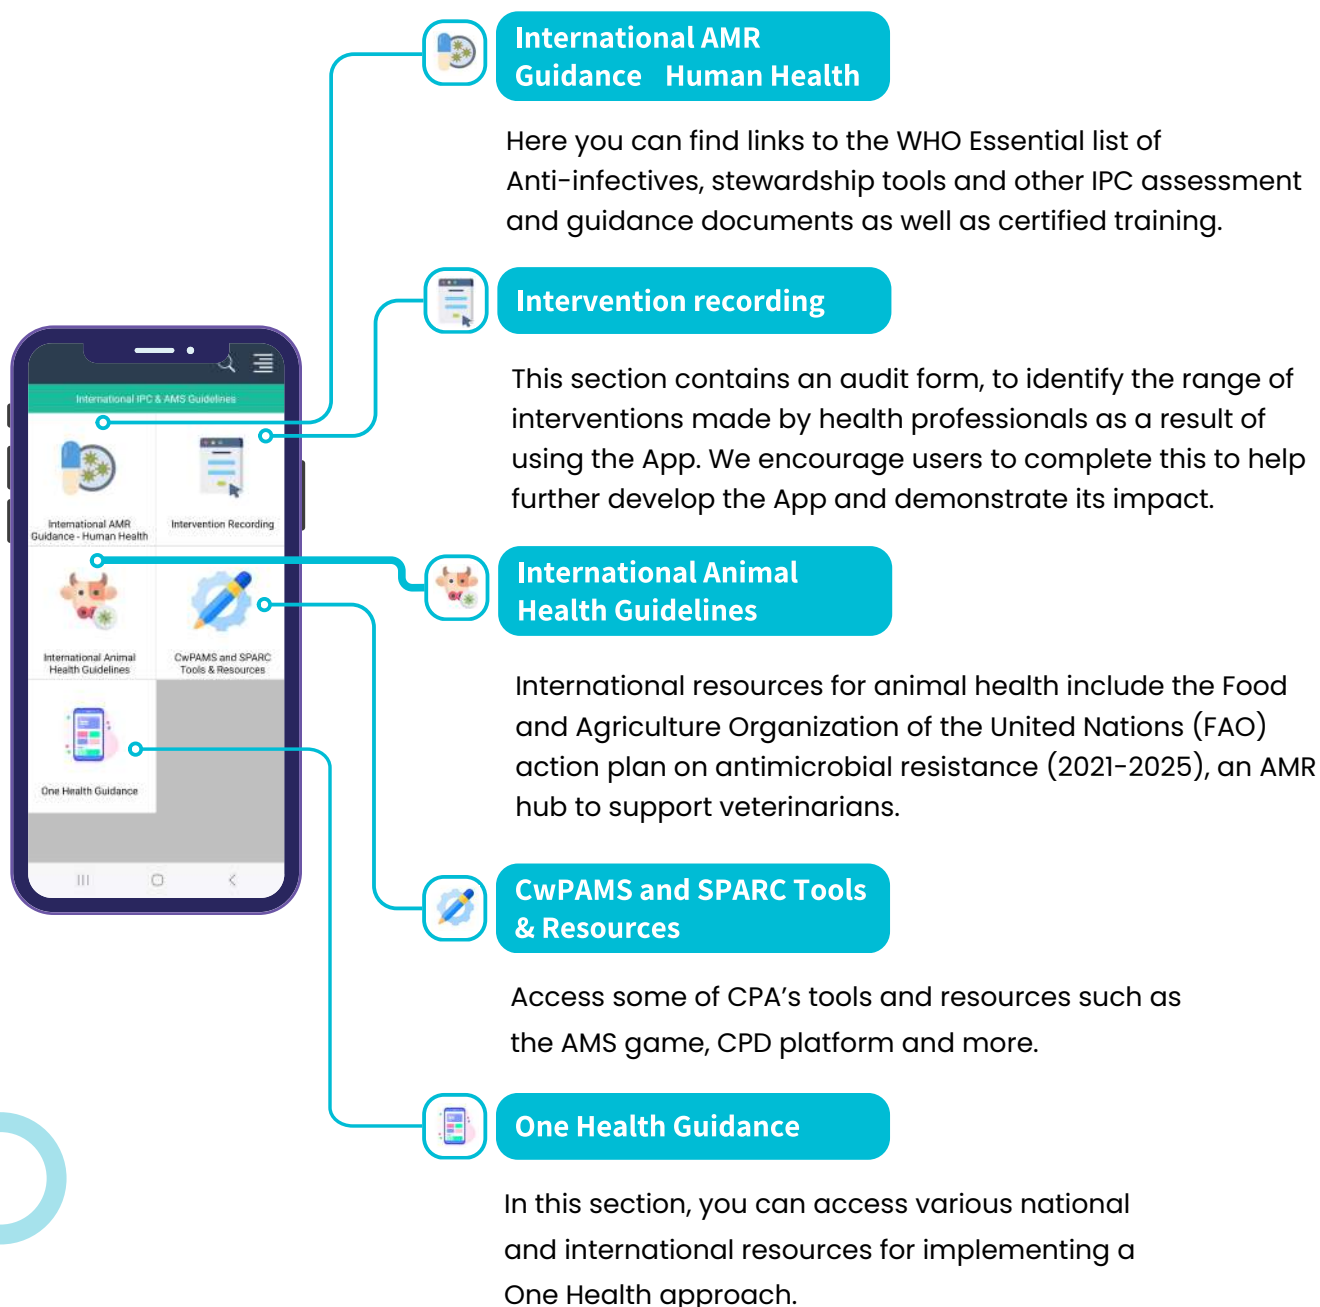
International IPC & AMS Guidelines

International AMR Guidance - Human Health

Intervention Recording

International Animal Health Guidelines

CwPAMS and SPARC Tools & Resources

One Health Guidance

International AMR Guidance Human Health

Here you can find links to the WHO Essential list of Anti-infectives, stewardship tools and other IPC assessment and guidance documents as well as certified training.

Intervention recording

This section contains an audit form, to identify the range of interventions made by health professionals as a result of using the App. We encourage users to complete this to help further develop the App and demonstrate its impact.

International Animal Health Guidelines

International resources for animal health include the Food and Agriculture Organization of the United Nations (FAO) action plan on antimicrobial resistance (2021-2025), an AMR hub to support veterinarians.

CwPAMS and SPARC Tools & Resources

Access some of CPA’s tools and resources such as the AMS game, CPD platform and more.

One Health Guidance

In this section, you can access various national and international resources for implementing a One Health approach.